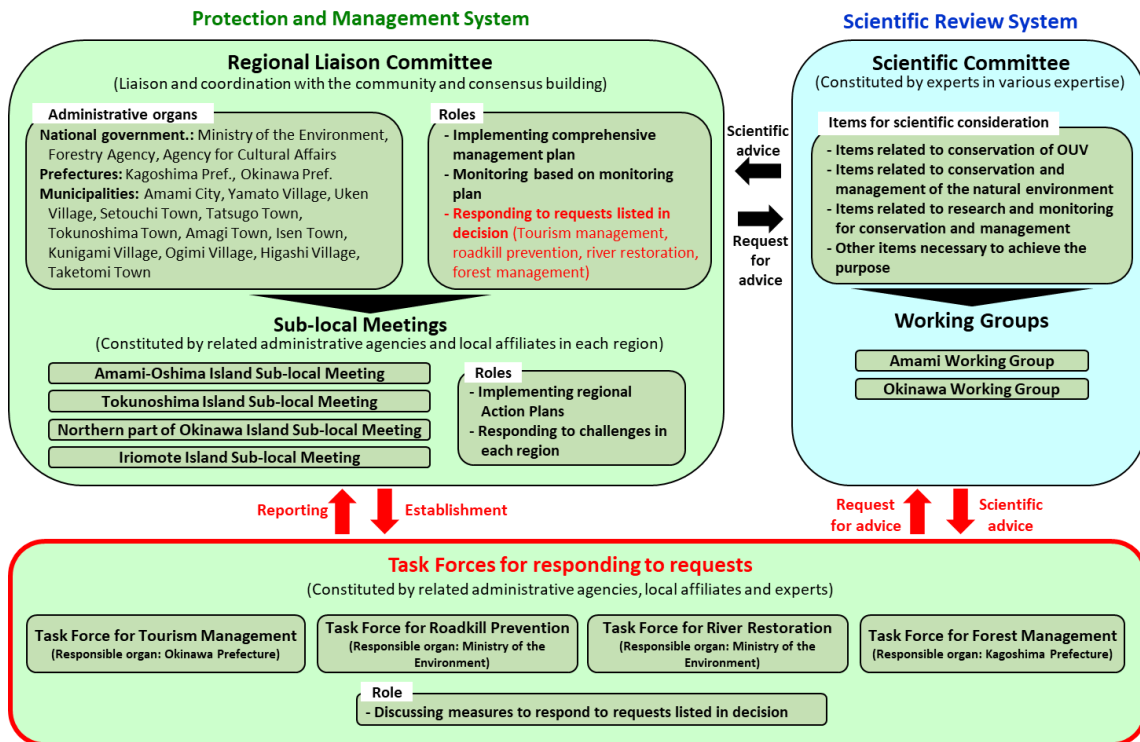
Protection and Management System

Regional Liaison Committee
(Liaison and coordination with the community and consensus building)

Administrative organs
National government.: Ministry of the Environment, Forestry Agency, Agency for Cultural Affairs
Prefectures: Kagoshima Pref., Okinawa Pref.
Municipalities: Amami City, Yamato Village, Uken Village, Setouchi Town, Tatsugo Town, Tokunoshima Town, Amagi Town, Isen Town, Kunigami Village, Ogimi Village, Higashi Village, Taketomi Town

Roles
- Implementing comprehensive management plan
- Monitoring based on monitoring plan
- Responding to requests listed in decision (Tourism management, roadkill prevention, river restoration, forest management)

Sub-local Meetings
(Constituted by related administrative agencies and local affiliates in each region)

Amami-Oshima Island Sub-local Meeting
Tokunoshima Island Sub-local Meeting
Northern part of Okinawa Island Sub-local Meeting
Iriomote Island Sub-local Meeting

Roles
- Implementing regional Action Plans
- Responding to challenges in each region

Scientific advice

Request for advice

Scientific Review System

Scientific Committee
(Constituted by experts in various expertise)

Items for scientific consideration
- Items related to conservation of OUV
- Items related to conservation and management of the natural environment
- Items related to research and monitoring for conservation and management
- Other items necessary to achieve the purpose

Working Groups
Amami Working Group
Okinawa Working Group

Reporting
Establishment

Request for advice
Scientific advice

Task Forces for responding to requests
(Constituted by related administrative agencies, local affiliates and experts)

Task Force for Tourism Management
(Responsible organ: Okinawa Prefecture)

Task Force for Roadkill Prevention
(Responsible organ: Ministry of the Environment)

Task Force for River Restoration
(Responsible organ: Ministry of the Environment)

Task Force for Forest Management
(Responsible organ: Kagoshima Prefecture)

Role
- Discussing measures to respond to requests listed in decision